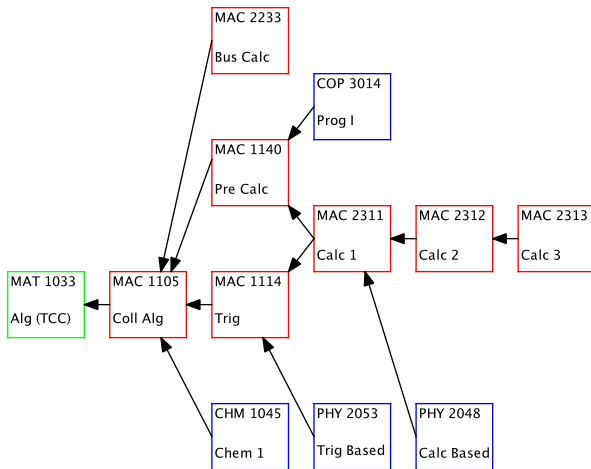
MAC 2233
Bus Calc

COP 3014
Prog I

MAC 1140
Pre Calc

MAC 2311
Calc 1

MAC 2312
Calc 2

MAC 2313
Calc 3

MAT 1033
Alg (TCC)

MAC 1105
Coll Alg

MAC 1114
Trig

CHM 1045
Chem 1

PHY 2053
Trig Based

PHY 2048
Calc Based